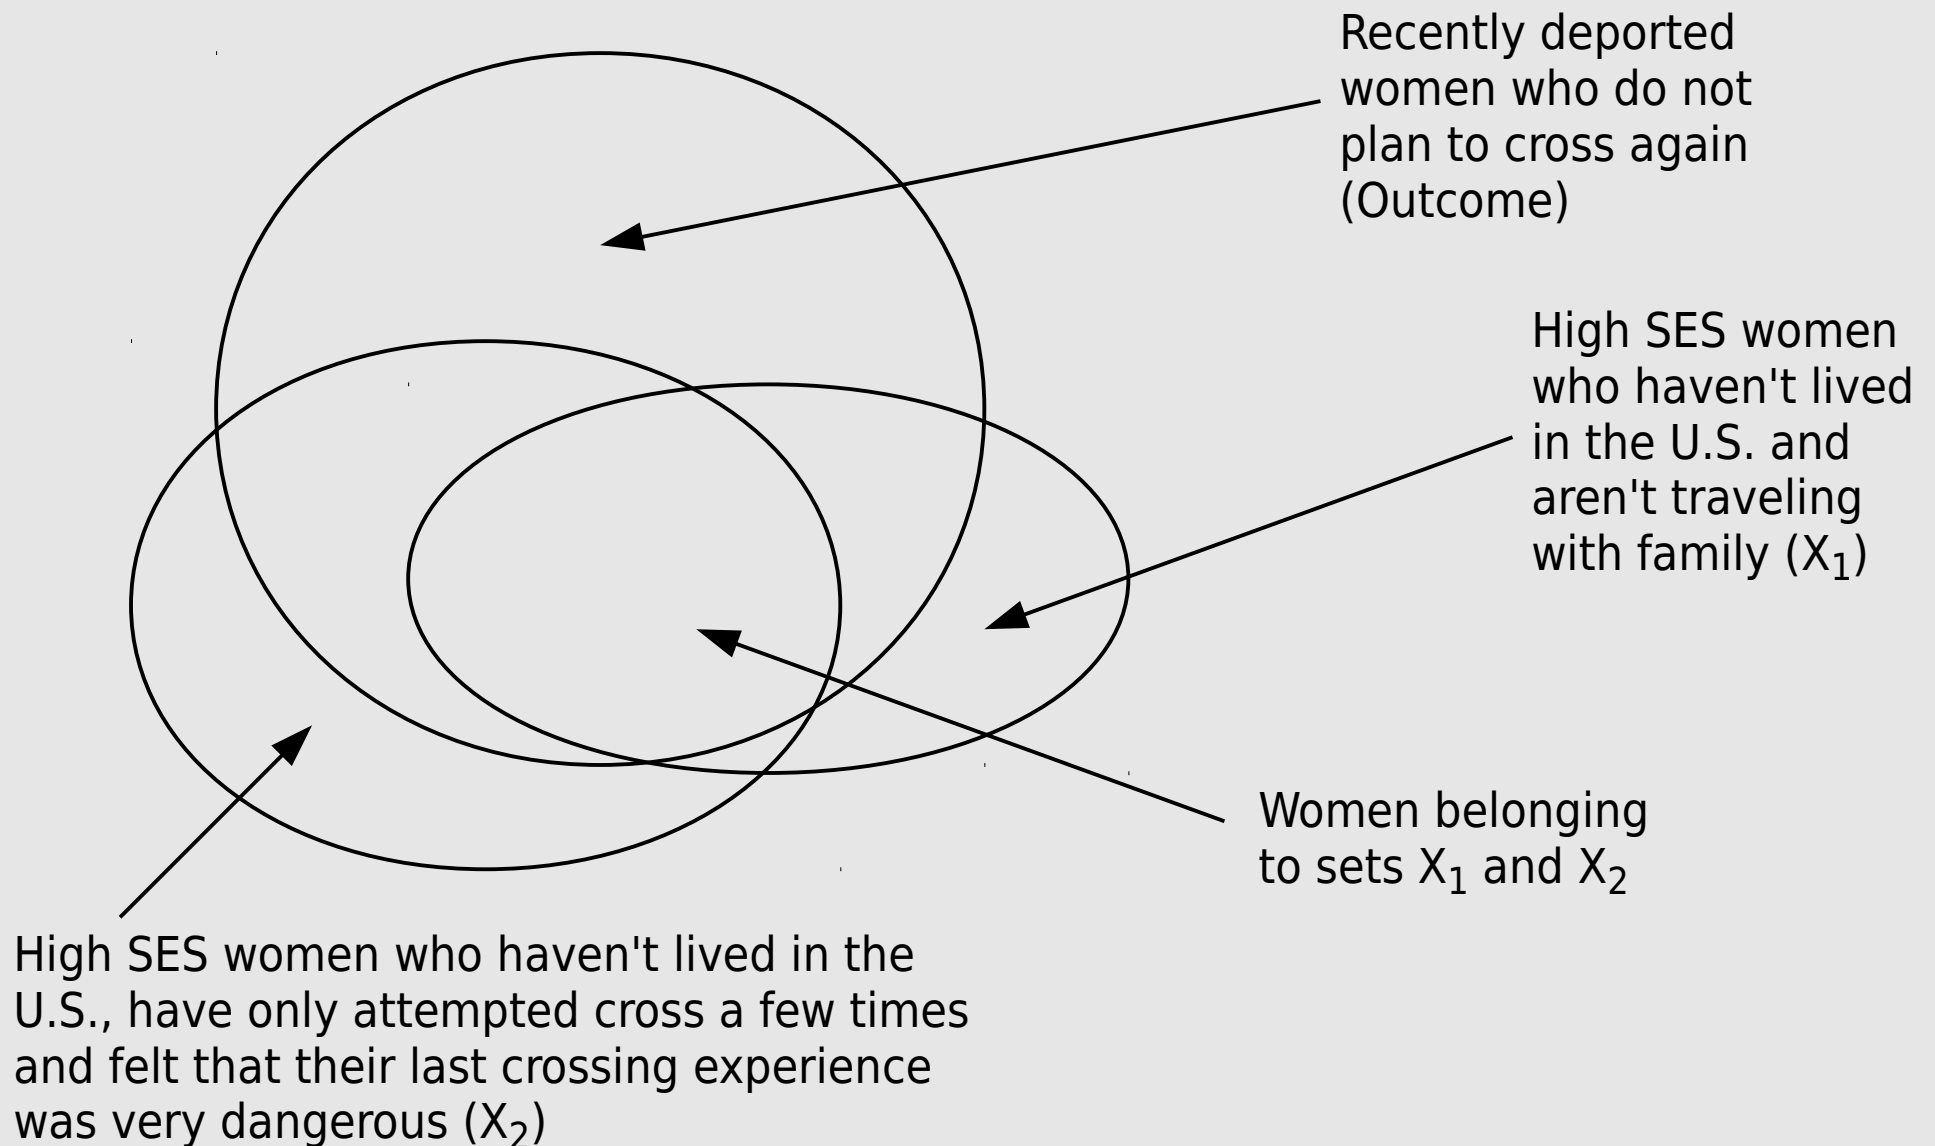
Recently deported women who do not plan to cross again (Outcome)

High SES women who haven't lived in the U.S. and aren't traveling with family ($X_1$)

Women belonging to sets $X_1$ and $X_2$

High SES women who haven't lived in the U.S., have only attempted cross a few times and felt that their last crossing experience was very dangerous ($X_2$)